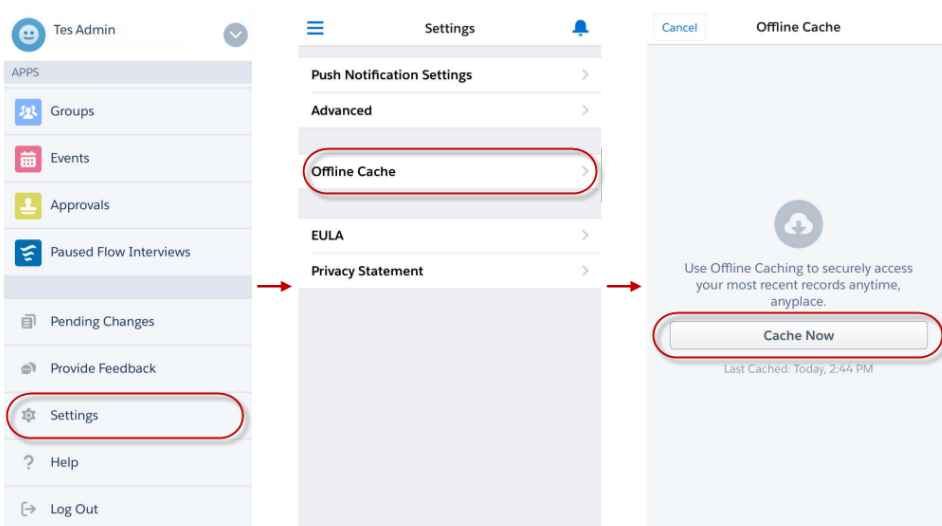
Tes Admin

APPS

Groups

Events

Approvals

Paused Flow Interviews

Pending Changes

Provide Feedback

Settings

Help

Log Out

Settings

Push Notification Settings

Advanced

Offline Cache

EULA

Privacy Statement

Cancel

Offline Cache

Use Offline Caching to securely access your most recent records anytime, anyplace.

Cache Now

Last Cached: Today, 2:44 PM